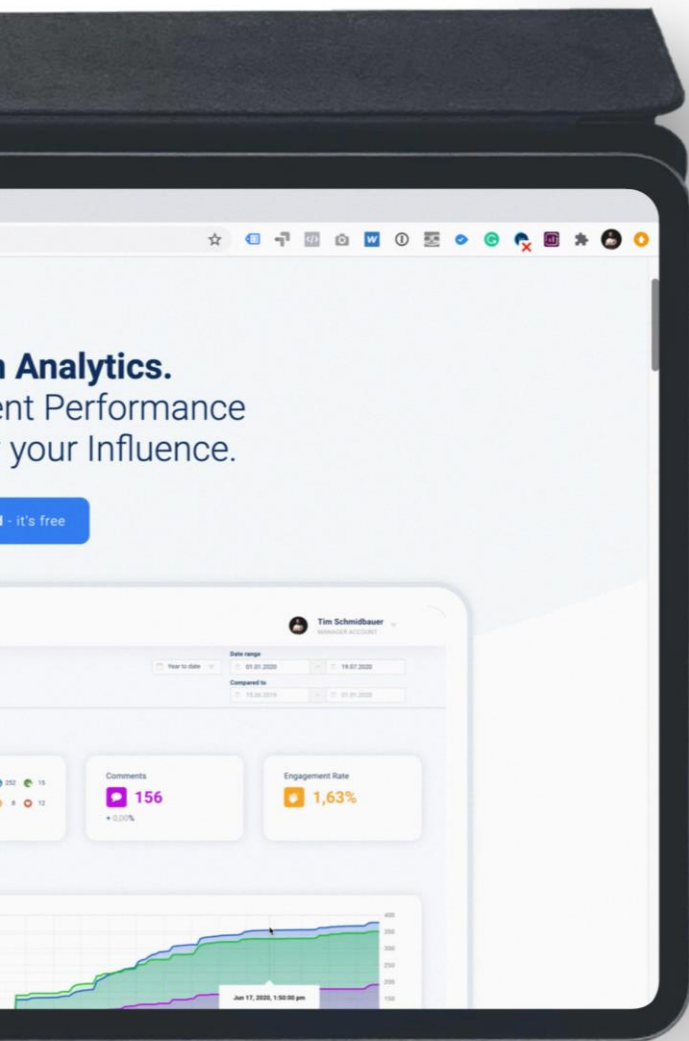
n Analytics.
ent Performance
your Influence.

d - it's free

Tim Schmidbauer
MANAGER ACCOUNT

Year to date

Date range
01.01.2020
19.07.2020
Compared to
15.06.2019
01.01.2020

252 15
8 12

Comments
156
+ 0,00%

Engagement Rate
1,63%

400
350
300
250
200
150

Jun 17, 2020, 1:50:00 pm